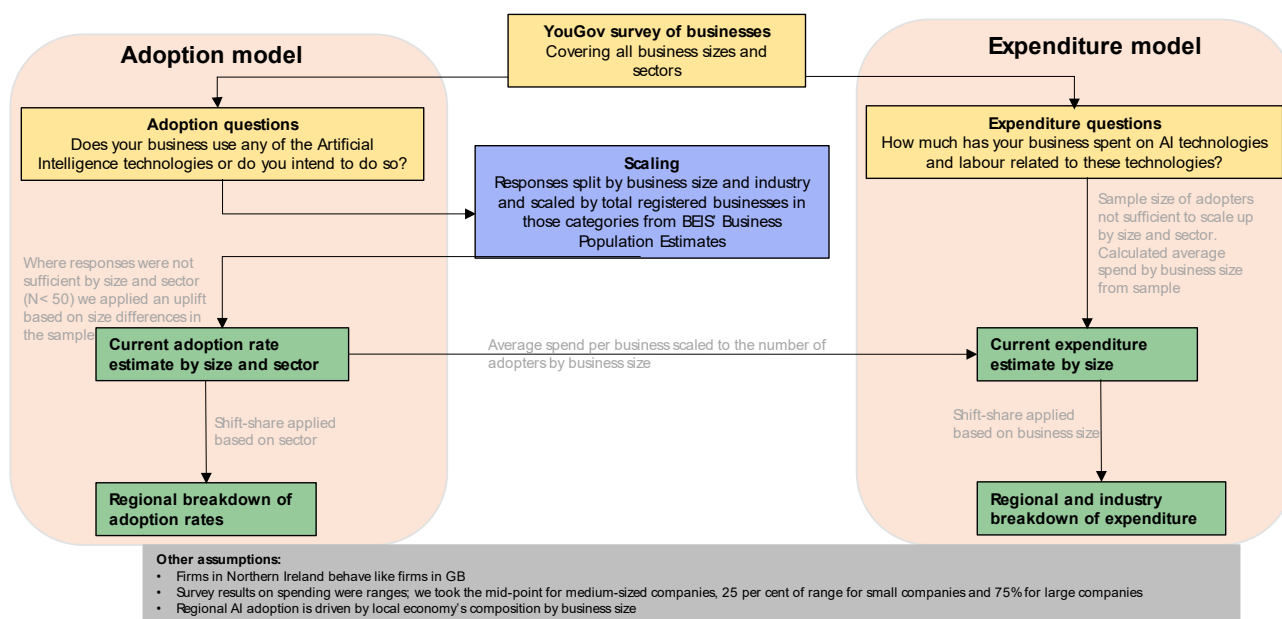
Adoption model

YouGov survey of businesses
Covering all business sizes and sectors

Expenditure model

Adoption questions
Does your business use any of the Artificial Intelligence technologies or do you intend to do so?

Scaling
Responses split by business size and industry and scaled by total registered businesses in those categories from BEIS' Business Population Estimates

Expenditure questions
How much has your business spent on AI technologies and labour related to these technologies?

Sample size of adopters not sufficient to scale up by size and sector. Calculated average spend by business size from sample

Where responses were not sufficient by size and sector (N< 50) we applied an uplift based on size differences in the sample

Current adoption rate estimate by size and sector

Average spend per business scaled to the number of adopters by business size

Current expenditure estimate by size

Shift-share applied based on sector

Shift-share applied based on business size

Regional breakdown of adoption rates

Regional and industry breakdown of expenditure

Other assumptions:
• Firms in Northern Ireland behave like firms in GB
• Survey results on spending were ranges; we took the mid-point for medium-sized companies, 25 per cent of range for small companies and 75% for large companies
• Regional AI adoption is driven by local economy's composition by business size